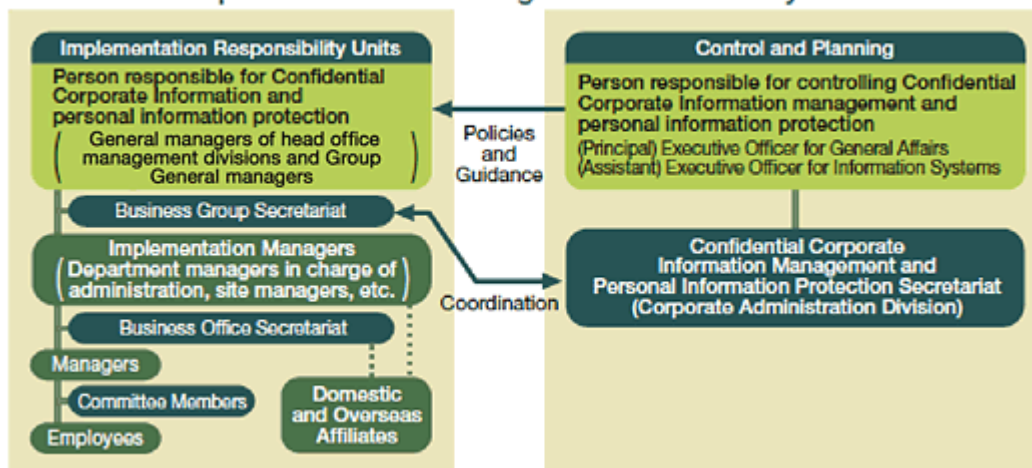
Implementation Responsibility Units

Person responsible for Confidential Corporate Information and personal information protection
(General managers of head office management divisions and Group General managers)

Business Group Secretariat

Implementation Managers
(Department managers in charge of administration, site managers, etc.)

Business Office Secretariat

Managers

Committee Members

Employees

Domestic and Overseas Affiliates

Policies and Guidance

Coordination

Control and Planning

Person responsible for controlling Confidential Corporate Information management and personal information protection
(Principal) Executive Officer for General Affairs
(Assistant) Executive Officer for Information Systems

Confidential Corporate Information Management and Personal Information Protection Secretariat
(Corporate Administration Division)